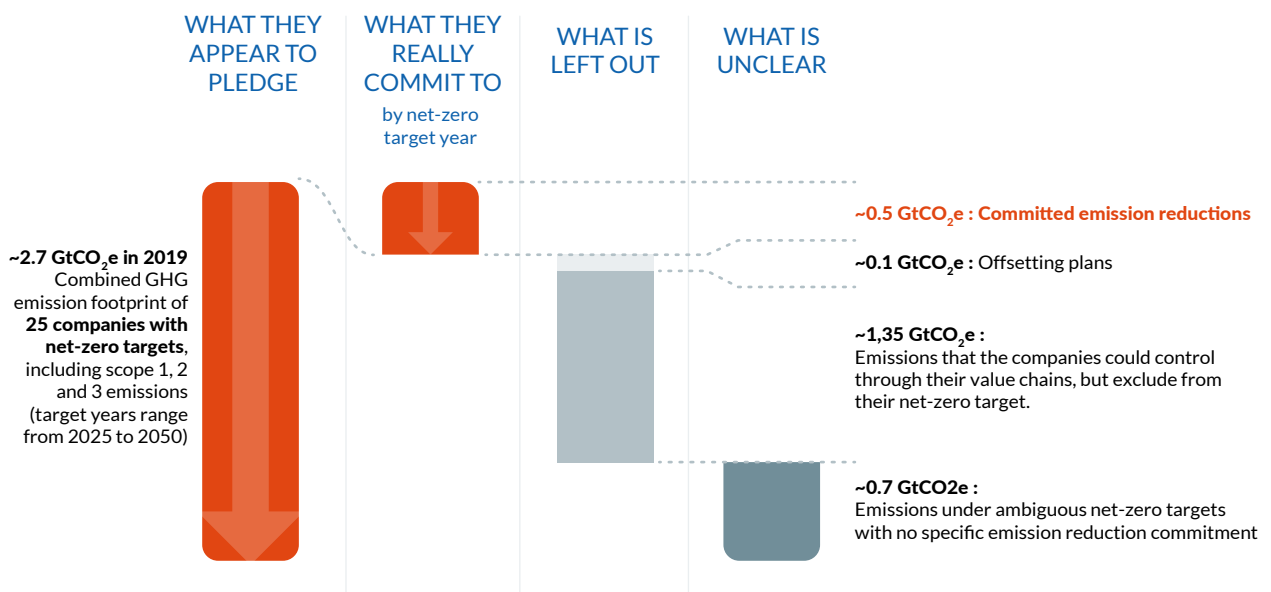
WHAT THEY APPEAR TO PLEDGE

WHAT THEY REALLY COMMIT TO
by net-zero target year

WHAT IS LEFT OUT

WHAT IS UNCLEAR

~2.7 GtCO$_2$e in 2019
Combined GHG emission footprint of 25 companies with net-zero targets, including scope 1, 2 and 3 emissions (target years range from 2025 to 2050)

~0.5 GtCO$_2$e : Committed emission reductions

~0.1 GtCO$_2$e : Offsetting plans

~1,35 GtCO$_2$e :
Emissions that the companies could control through their value chains, but exclude from their net-zero target.

~0.7 GtCO2e :
Emissions under ambiguous net-zero targets with no specific emission reduction commitment